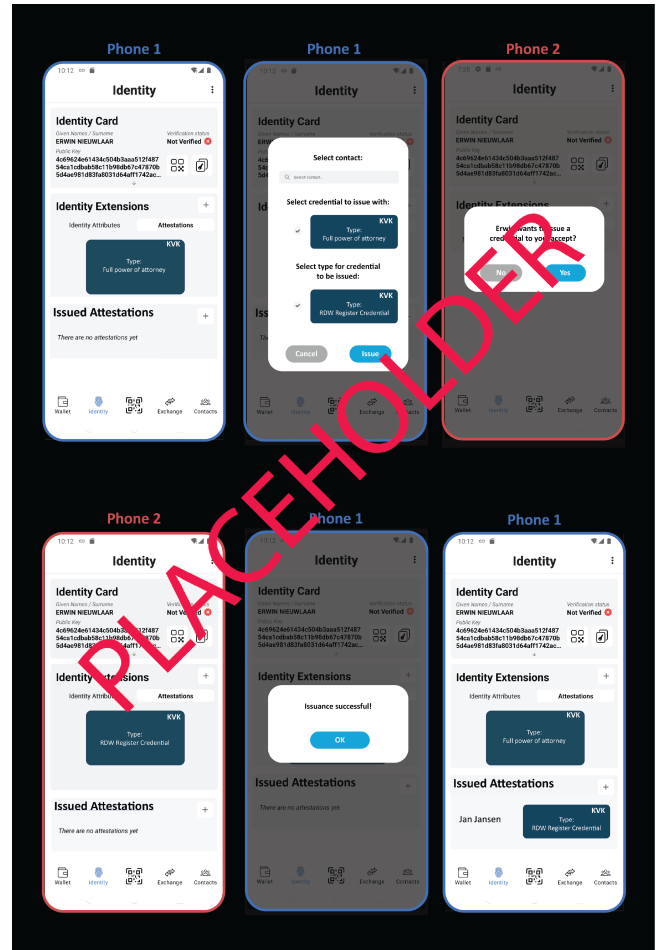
Phone 1

10:12

Identity

Identity Card
Given Names / Surname
ERWIN NIEUWLAAR
Verification status
Not Verified
Public Key
4c69624e61434c504b3aaa512f487 54cc1cdbab58c11b98db67c47870b 5d4ae981d83fa8031d64aff1742ac...

Identity Extensions
Identity Attributes
Attestations
KVK
Type:
Full power of attorney

Issued Attestations
There are no attestations yet

Wallet
Identity
Exchange
Contacts

Phone 1

10:12

Identity

Identity Card
ERWIN NIEUWLAAR
Not Verified

Select contact:
Search contact...
Select credential to issue with:
KVK
Type:
Full power of attorney
Select type for credential to be issued:
KVK
Type:
RDW Register Credential
Cancel
Issue

Wallet
Identity
Exchange
Contacts

Phone 2

Identity

Identity Card
Not Verified
Identity Extensions

Erwin wants to issue a credential to you, accept?
No
Yes

Wallet
Identity
Exchange
Contacts

Phone 2

10:12

Identity

Identity Card
Given Names / Surname
ERWIN NIEUWLAAR
Verification status
Not Verified
Public Key
4c69624e61434c504b3aaa512f487 54cc1cdbab58c11b98db67c47870b 5d4ae981d83fa8031d64aff1742ac...

Identity Extensions
Identity Attributes
Attestations
KVK
Type:
RDW Register Credential

Issued Attestations
There are no attestations yet

Wallet
Identity
Exchange
Contacts

Phone 1

10:12

Identity

Identity Card
Given Names / Surname
ERWIN NIEUWLAAR
Verification status
Not Verified
Public Key
4c69624e61434c504b3aaa512f487 54cc1cdbab58c11b98db67c47870b 5d4ae981d83fa8031d64aff1742ac...

Identity Extensions

Issuance successful!
OK

Issued Attestations
There are no attestations yet

Wallet
Identity
Exchange
Contacts

Phone 1

10:12

Identity

Identity Card
Given Names / Surname
ERWIN NIEUWLAAR
Verification status
Not Verified
Public Key
4c69624e61434c504b3aaa512f487 54cc1cdbab58c11b98db67c47870b 5d4ae981d83fa8031d64aff1742ac...

Identity Extensions
Identity Attributes
Attestations
KVK
Type:
Full power of attorney

Issued Attestations
Jan Jansen
KVK
Type:
RDW Register Credential

Wallet
Identity
Exchange
Contacts

PLACEHOLDER